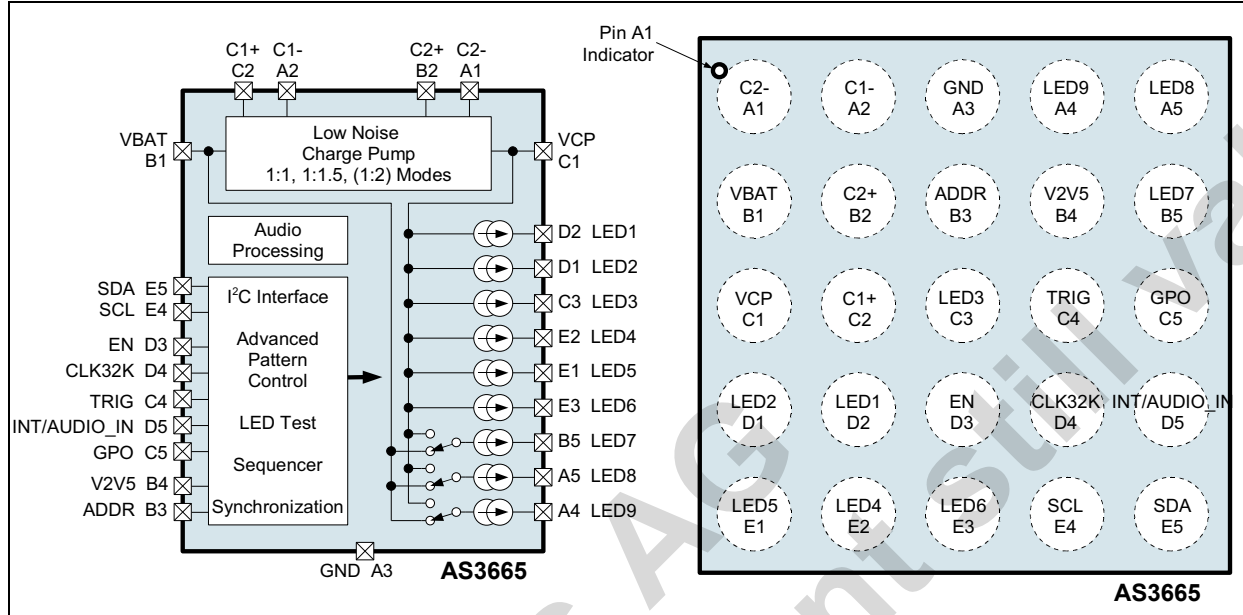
C1+ C2
C1- A2
C2+ B2
C2- A1

VBAT B1
Low Noise Charge Pump 1:1, 1:1.5, (1:2) Modes
VCP C1

Audio Processing

SDA E5
SCL E4
EN D3
CLK32K D4
TRIG C4
INT/AUDIO_IN D5
GPO C5
V2V5 B4
ADDR B3

I$^2$C Interface
Advanced Pattern Control
LED Test
Sequencer
Synchronization

D2 LED1
D1 LED2
C3 LED3
E2 LED4
E1 LED5
E3 LED6
B5 LED7
A5 LED8
A4 LED9

GND A3
AS3665

Pin A1 Indicator

| C2- A1 | C1- A2 | GND A3 | LED9 A4 | LED8 A5 |
|---|---|---|---|---|
| VBAT B1 | C2+ B2 | ADDR B3 | V2V5 B4 | LED7 B5 |
| VCP C1 | C1+ C2 | LED3 C3 | TRIG C4 | GPO C5 |
| LED2 D1 | LED1 D2 | EN D3 | CLK32K D4 | INT/AUDIO_IN D5 |
| LED5 E1 | LED4 E2 | LED6 E3 | SCL E4 | SDA E5 |

AS3665

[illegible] AG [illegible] still va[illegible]